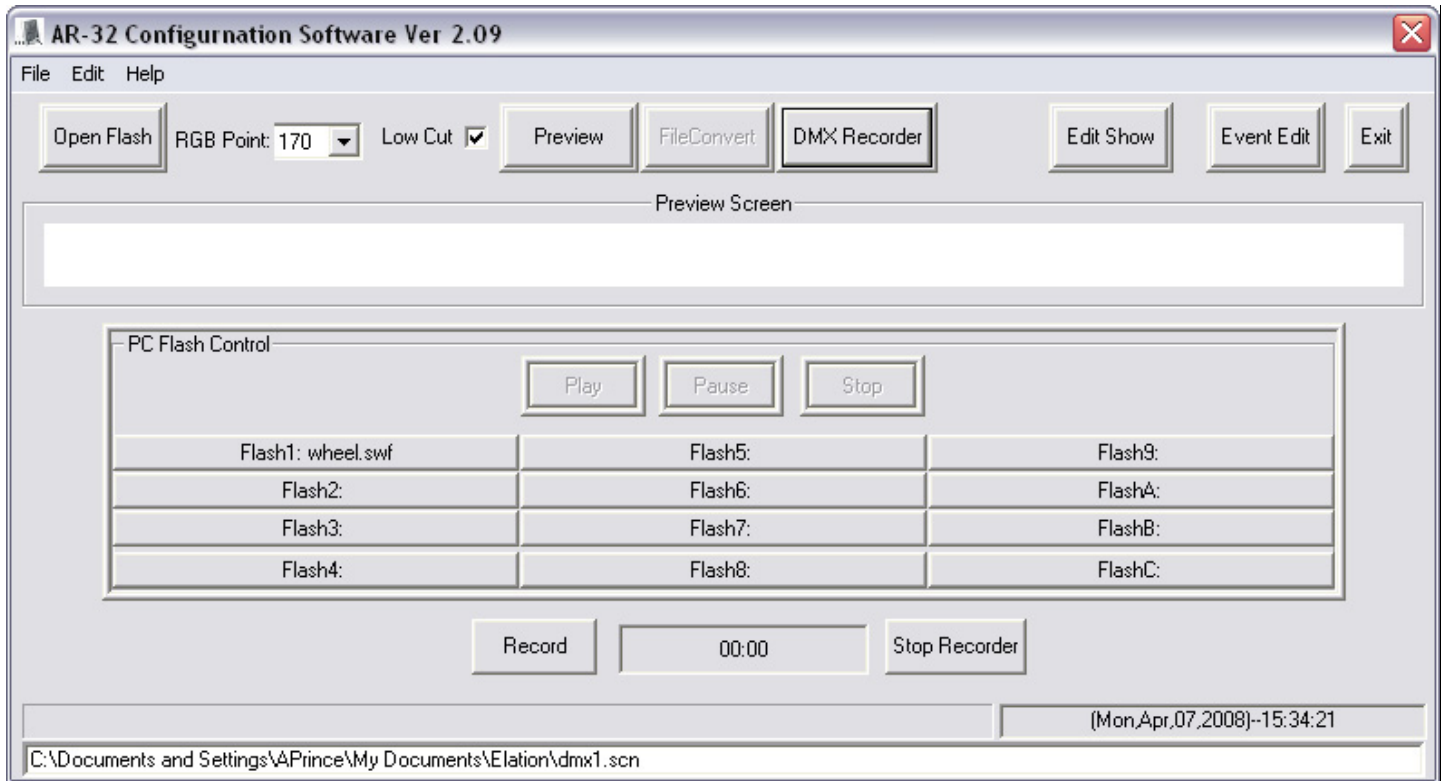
AR-32 Configurnation Software Ver 2.09

File Edit Help

Open Flash RGB Point: 170 Low Cut Preview FileConvert DMX Recorder Edit Show Event Edit Exit

Preview Screen

PC Flash Control

Play Pause Stop

| Flash1: wheel.swf | Flash5: | Flash9: |
|---|---|---|
| Flash2: | Flash6: | FlashA: |
| Flash3: | Flash7: | FlashB: |
| Flash4: | Flash8: | FlashC: |

Record 00:00 Stop Recorder

(Mon,Apr,07,2008)--15:34:21

C:\Documents and Settings\APrince\My Documents\Elation\dmx1.scn